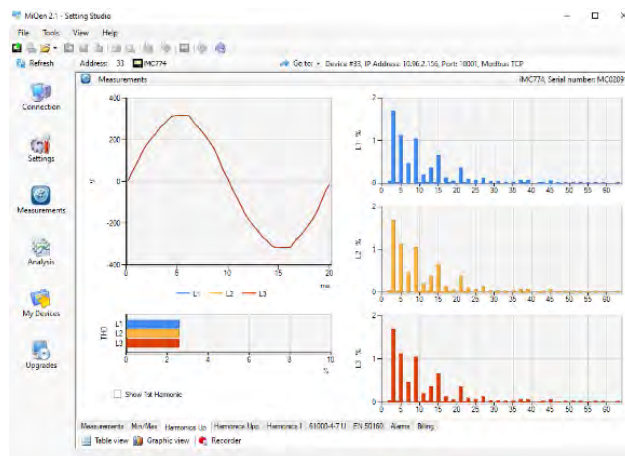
MiQen 2.1 - Setting Studio

File Tools View Help

Refresh Address: 33 IMC774 Go to: Device #33, IP Address: 10.86.2.156, Port: 10001, Modbus TCP

Connection

Settings

Measurements

Analysis

My Devices

Upgrades

Measurements

IMC774, Serial number: MC0209

400
200
0
-200
-400
V
0 5 10 15 20
ms

L1 L2 L3

THD
L1
L2
L3
0 2 4 6 8 10
%

Show 1st Harmonic

2
1
0
L1 %
0 5 10 15 20 25 30 35 40 45 50 55 60

2
1
0
L2 %
0 5 10 15 20 25 30 35 40 45 50 55 60

2
1
0
L3 %
0 5 10 15 20 25 30 35 40 45 50 55 60

Measurements Min/Max Harmonics Uo Harmonics Upp Harmonics I 61000-4-7 U EN 50160 Alarms Billing

Table view Graphic view Recorder